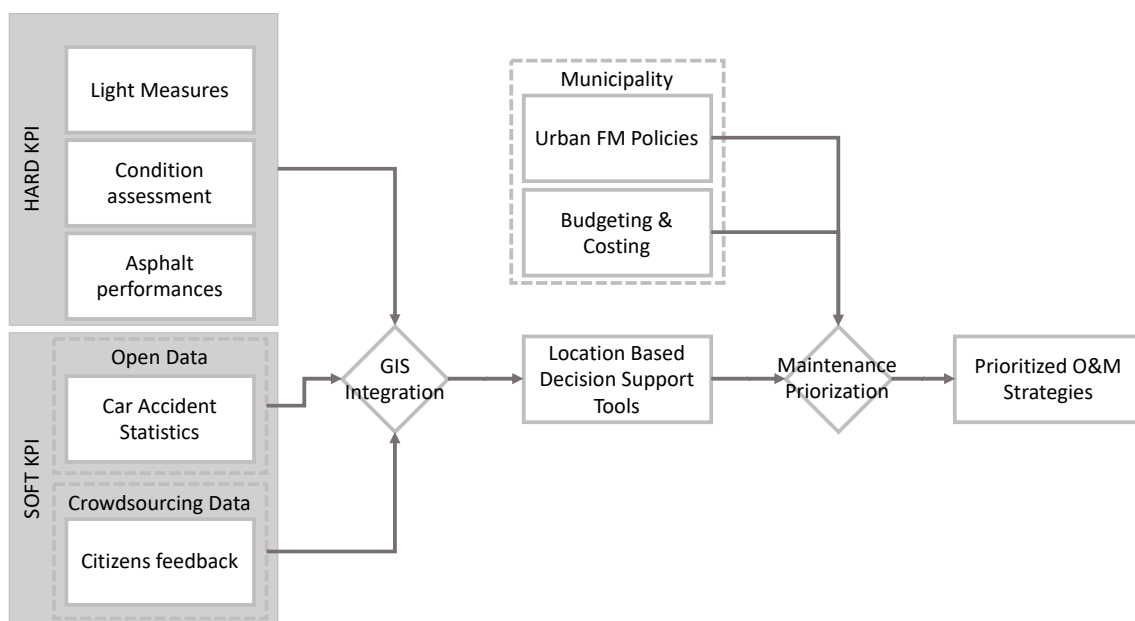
HARD KPI

Light Measures

Condition assessment

Asphalt performances

SOFT KPI

Open Data

Car Accident Statistics

Crowdsourcing Data

Citizens feedback

Municipality

Urban FM Policies

Budgeting & Costing

GIS Integration

Location Based Decision Support Tools

Maintenance Priorization

Prioritized O&M Strategies